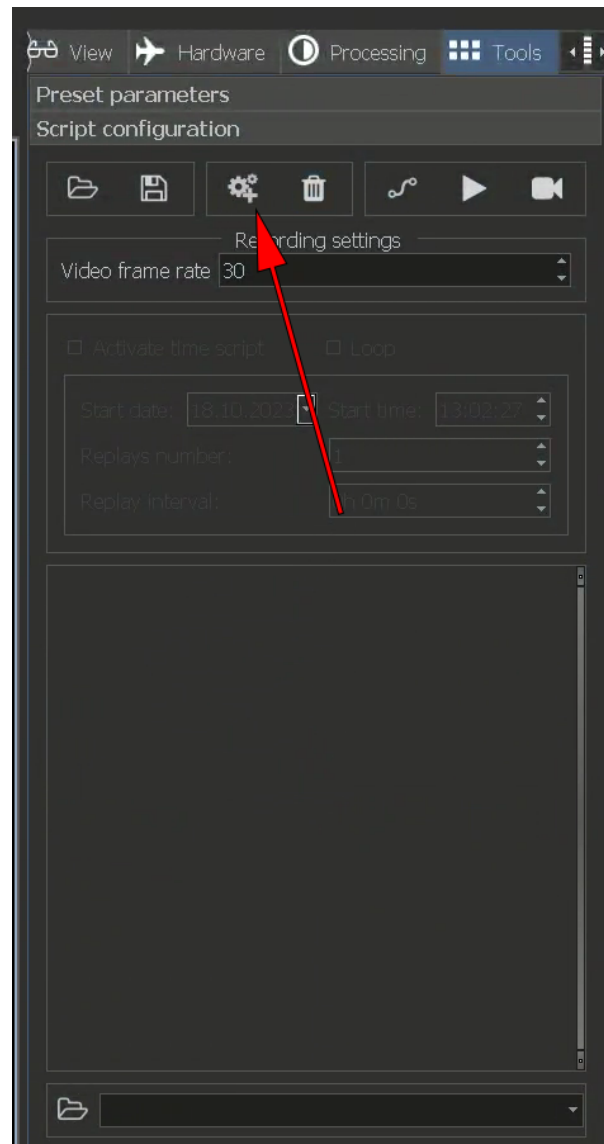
View Hardware Processing Tools

Preset parameters

Script configuration

Re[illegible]rding settings

Video frame rate 30

Activate time script Loop

Start date: 18.10.2023 Start time: 13:02:27

Replays number: 1

Replay interval: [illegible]h 0m 0s